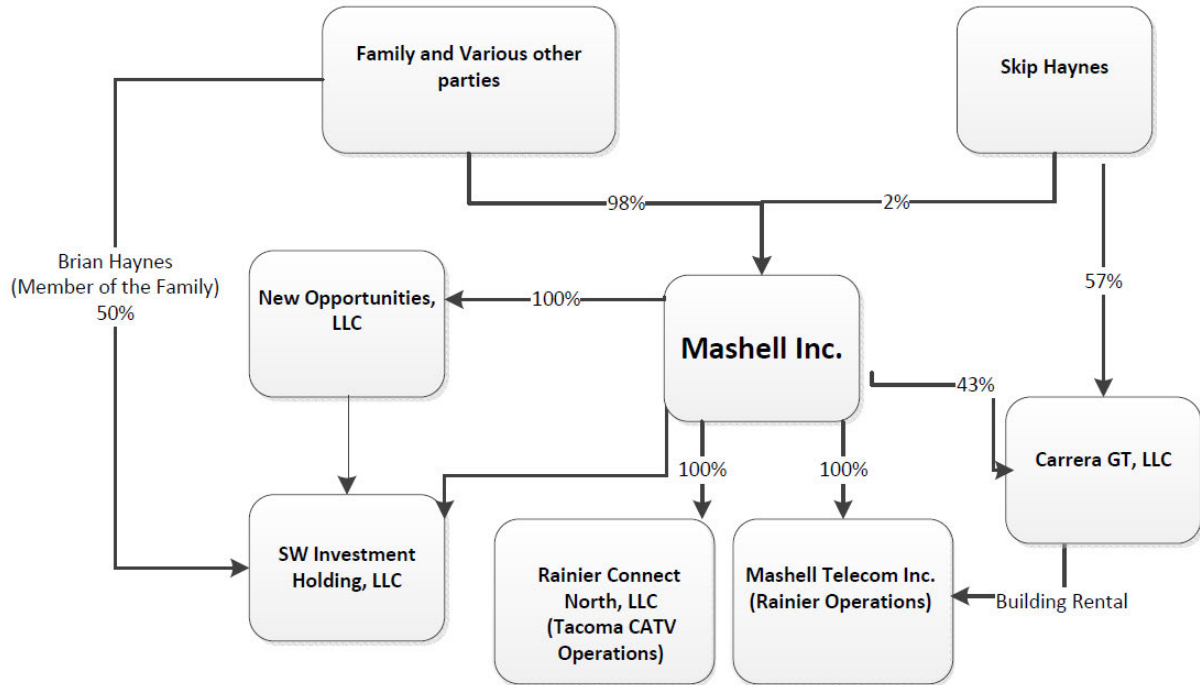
Family and Various other parties

Skip Haynes

98%

2%

Brian Haynes (Member of the Family) 50%

New Opportunities, LLC

100%

Mashell Inc.

57%

43%

Carrera GT, LLC

100%

100%

SW Investment Holding, LLC

Rainier Connect North, LLC (Tacoma CATV Operations)

Mashell Telecom Inc. (Rainier Operations)

Building Rental